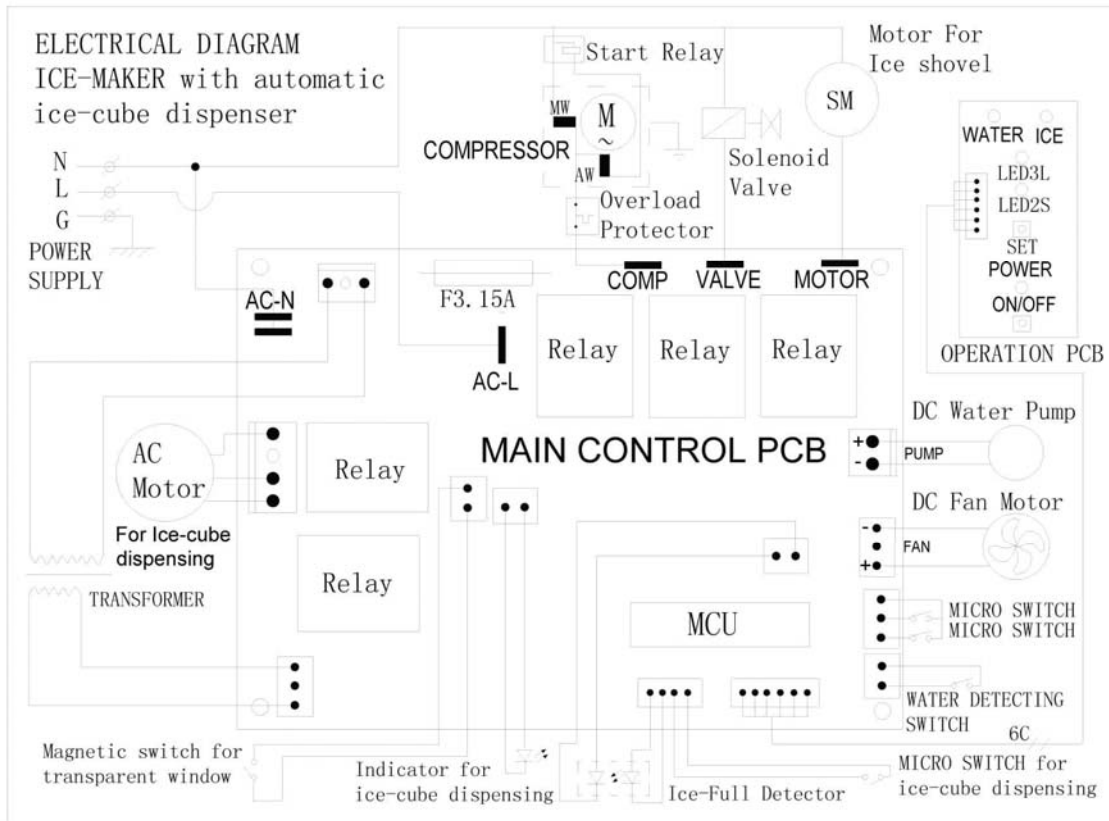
ELECTRICAL DIAGRAM
ICE-MAKER with automatic ice-cube dispenser

N
L
G
POWER SUPPLY

Start Relay
MW
M
~
COMPRESSOR
AW
Overload Protector

Solenoid Valve

Motor For Ice shovel
SM

WATER ICE
LED3L
LED2S
SET
POWER
ON/OFF
OPERATION PCB

AC-N
F3.15A
AC-L
COMP
VALVE
MOTOR
Relay
Relay
Relay

DC Water Pump
+
-
PUMP

AC Motor
For Ice-cube dispensing
Relay
MAIN CONTROL PCB

DC Fan Motor
-
+
FAN

Relay
TRANSFORMER

MCU

MICRO SWITCH
MICRO SWITCH

WATER DETECTING SWITCH
6C

Magnetic switch for transparent window
Indicator for ice-cube dispensing
Ice-Full Detector
MICRO SWITCH for ice-cube dispensing